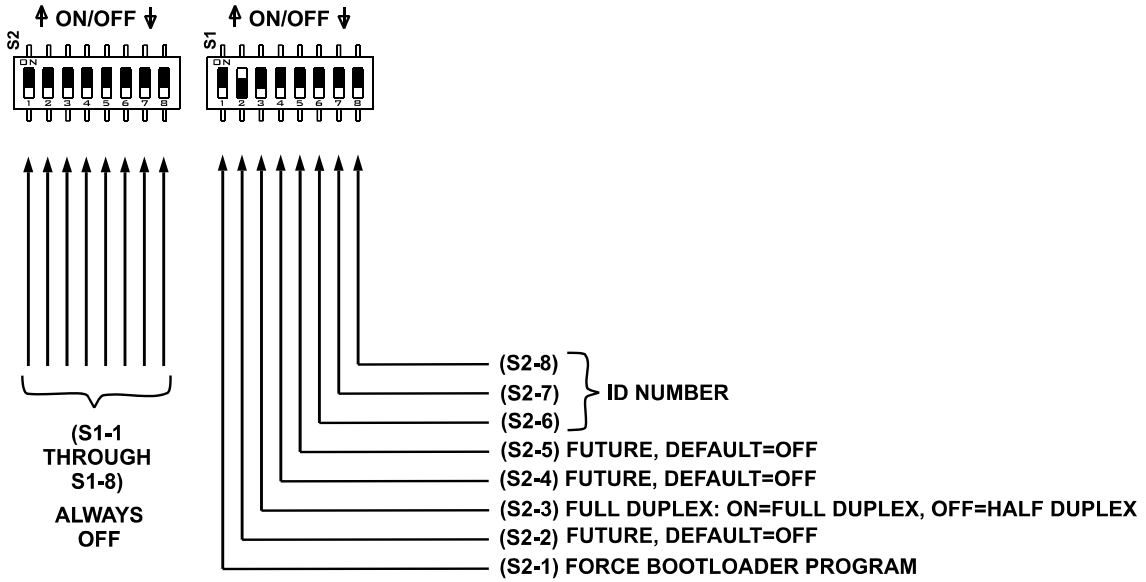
S2
ON/OFF
ON
1 2 3 4 5 6 7 8

S1
ON/OFF
ON
1 2 3 4 5 6 7 8

(S1-1 THROUGH S1-8)
ALWAYS OFF

(S2-8)
(S2-7)
(S2-6)
ID NUMBER
(S2-5) FUTURE, DEFAULT=OFF
(S2-4) FUTURE, DEFAULT=OFF
(S2-3) FULL DUPLEX: ON=FULL DUPLEX, OFF=HALF DUPLEX
(S2-2) FUTURE, DEFAULT=OFF
(S2-1) FORCE BOOTLOADER PROGRAM